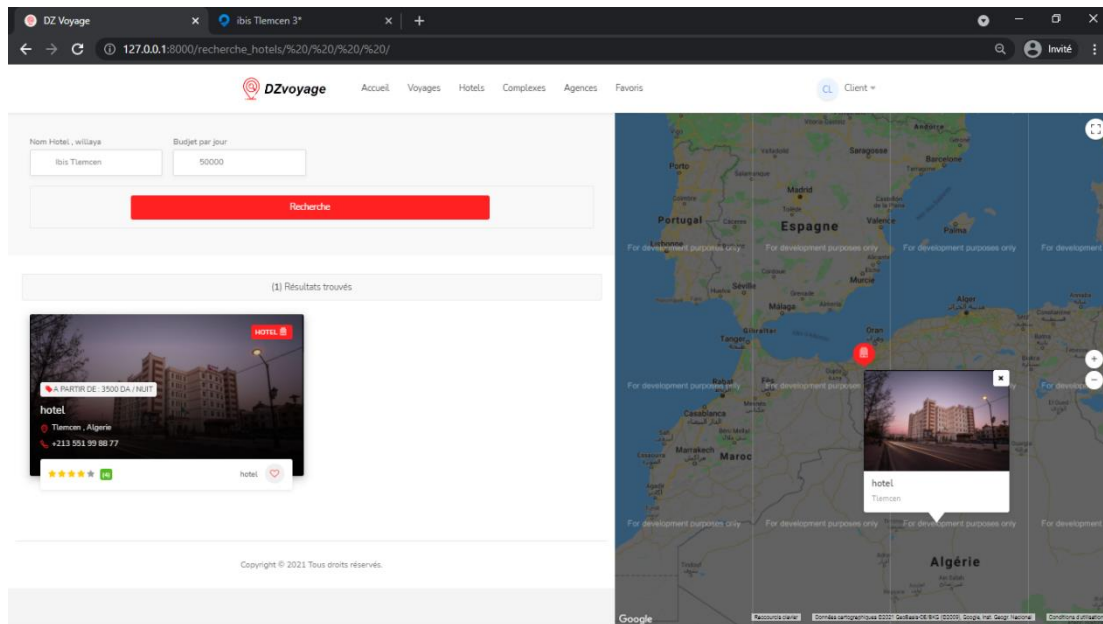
DZ Voyage
ibis Tlemcen 3*
127.0.0.1:8000/recherche_hotels/%20/%20/%20/%20/
Invité

DZvoyage
Accueil Voyages Hotels Complexes Agences Favoris
CL Client

Nom Hotel , willaya
Ibis Tlemcen
Budjet par jour
50000
Recherche

(1) Résultats trouvés

HOTEL
A PARTIR DE : 3500 DA / NUIT
hotel
Tlemcen , Algerie
+213 551 99 88 77
(4)
hotel

Copyright © 2021 Tous droits réservés.

Andorre
Porto
Saragosse
Barcelone
Madrid
Portugal
Espagne
Valence
Lisbonne
Palma
For development purposes only
For development purposes only
For development purposes only
For development purposes only
For development purposes only
Séville
Murcie
Málaga
Alger
Gibraltar
Tanger
Oran
For development purposes only
For development purposes only
For development purposes only
Casablanca
Marrakech
Maroc
hotel
Tlemcen
For development purposes only
For development purposes only
For development purposes only
For development purposes only
Algérie
Google
Raccourcis clavier
Données cartographiques ©2021 GeoBasis-DE/BKG (©2009), Google, Inst. Geogr. Nacional
Conditions d'utilisation